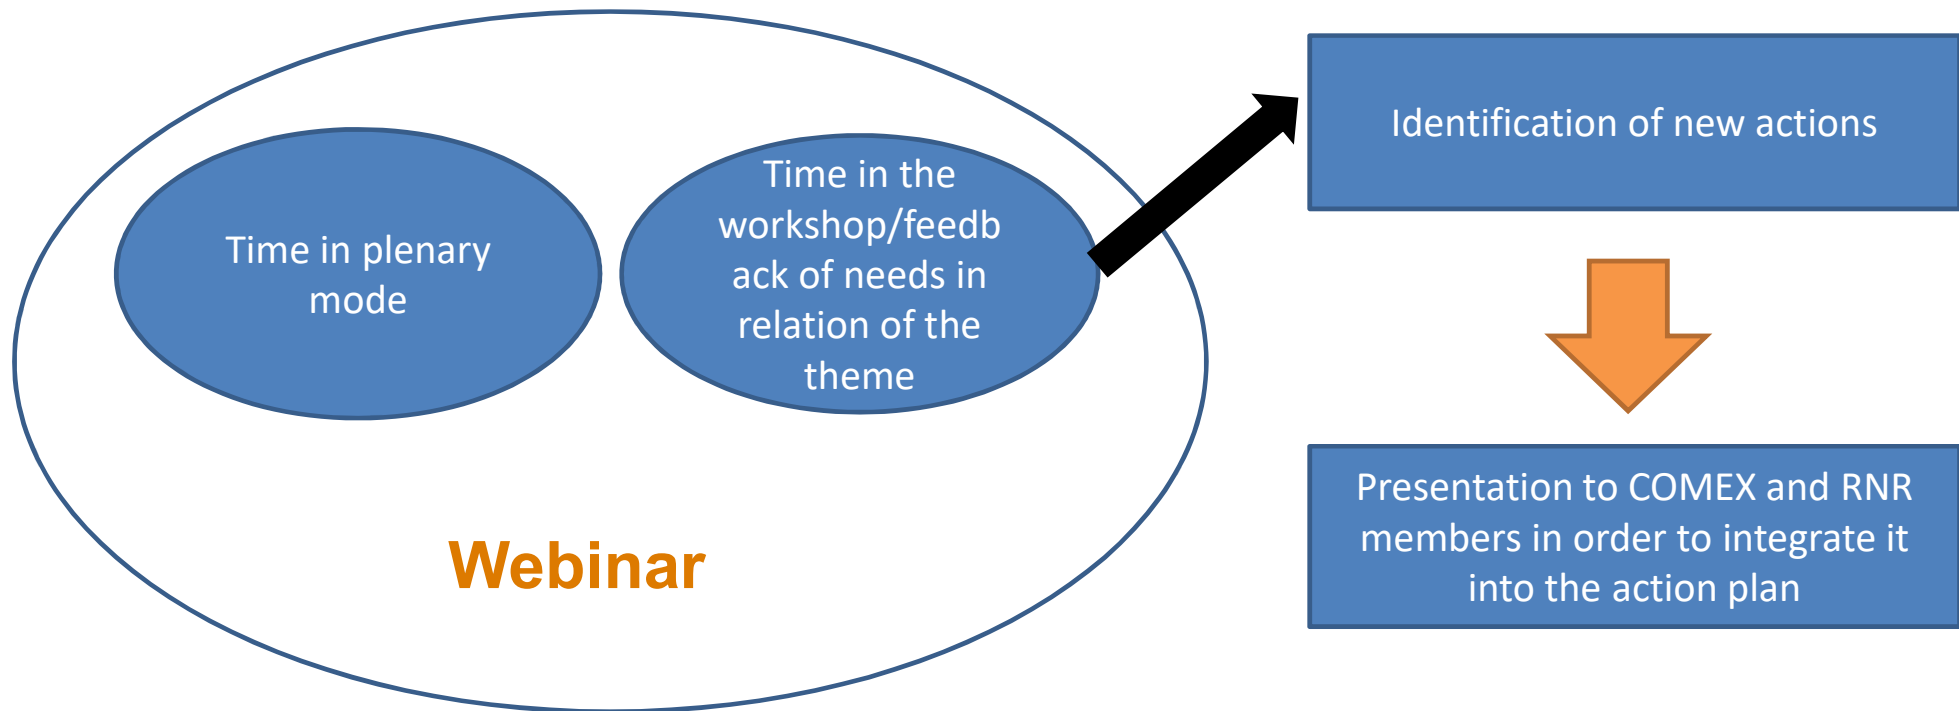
Time in plenary mode

Time in the workshop/feedback of needs in relation of the theme

Webinar

Identification of new actions

Presentation to COMEX and RNR members in order to integrate it into the action plan